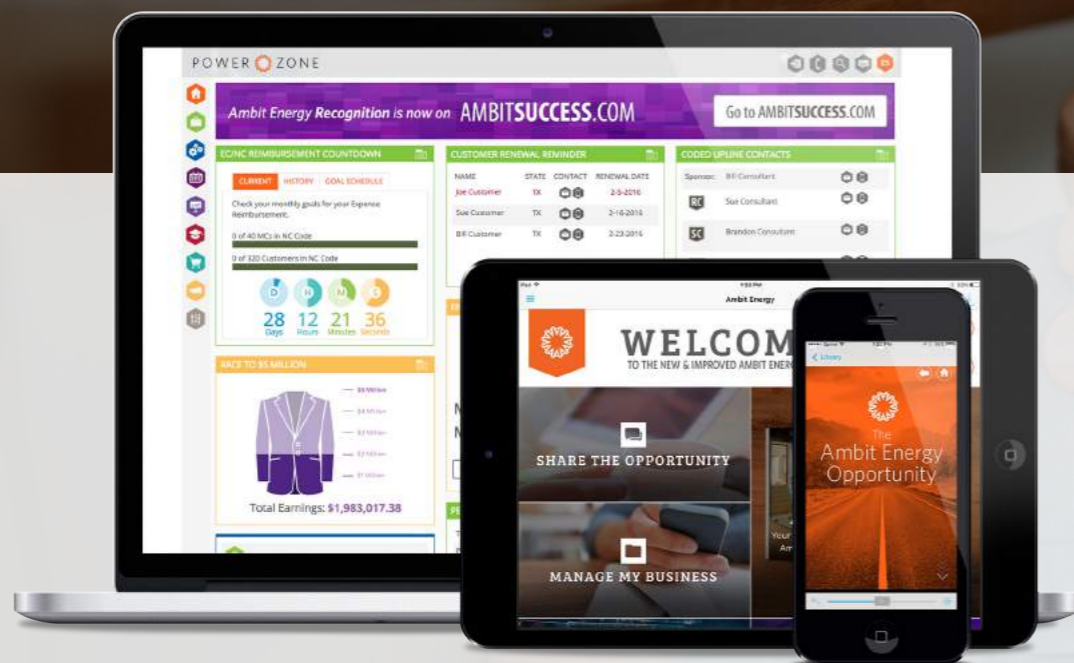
POWER ZONE

Ambit Energy Recognition is now on AMBITSUCCESS.COM

Go to AMBITSUCCESS.COM

EC/NC REIMBURSEMENT COUNTDOWN

CURRENT HISTORY GOAL SCHEDULE

Check your monthly goals for your Expense Reimbursement.

0 of 40 MCs in NC Code

0 of 320 Customers in NC Code

D H M S

28 Days 12 Hours 21 Minutes 36 Seconds

RACE TO $5 MILLION

$5 Million
$4 Million
$3 Million
$2 Million
$1 Million

Total Earnings: $1,983,017.38

CUSTOMER RENEWAL REMINDER

| NAME | STATE | CONTACT | RENEWAL DATE |
|---|---|---|---|
| Joe Customer | TX | | 2-5-2016 |
| Sue Customer | TX | | 2-16-2016 |
| Bill Customer | TX | | 2-23-2016 |

CODED UPLINE CONTACTS

Sponsor: Bill Consultant

RC Sue Consultant

SC Brandon Consultant

Ambit Energy

WELCOM

TO THE NEW & IMPROVED AMBIT ENERG

SHARE THE OPPORTUNITY

MANAGE MY BUSINESS

Library

The Ambit Energy Opportunity